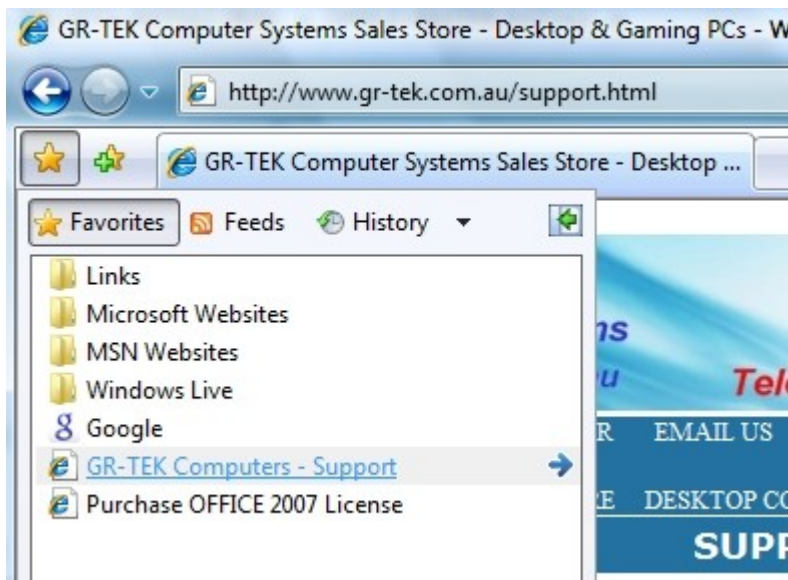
GR-TEK Computer Systems Sales Store - Desktop & Gaming PCs - W

http://www.gr-tek.com.au/support.html

GR-TEK Computer Systems Sales Store - Desktop ...

Favorites Feeds History

Links
Microsoft Websites
MSN Websites
Windows Live
Google
GR-TEK Computers - Support
Purchase OFFICE 2007 License

ns
u
Tel
R EMAIL US
E DESKTOP C
SUPP